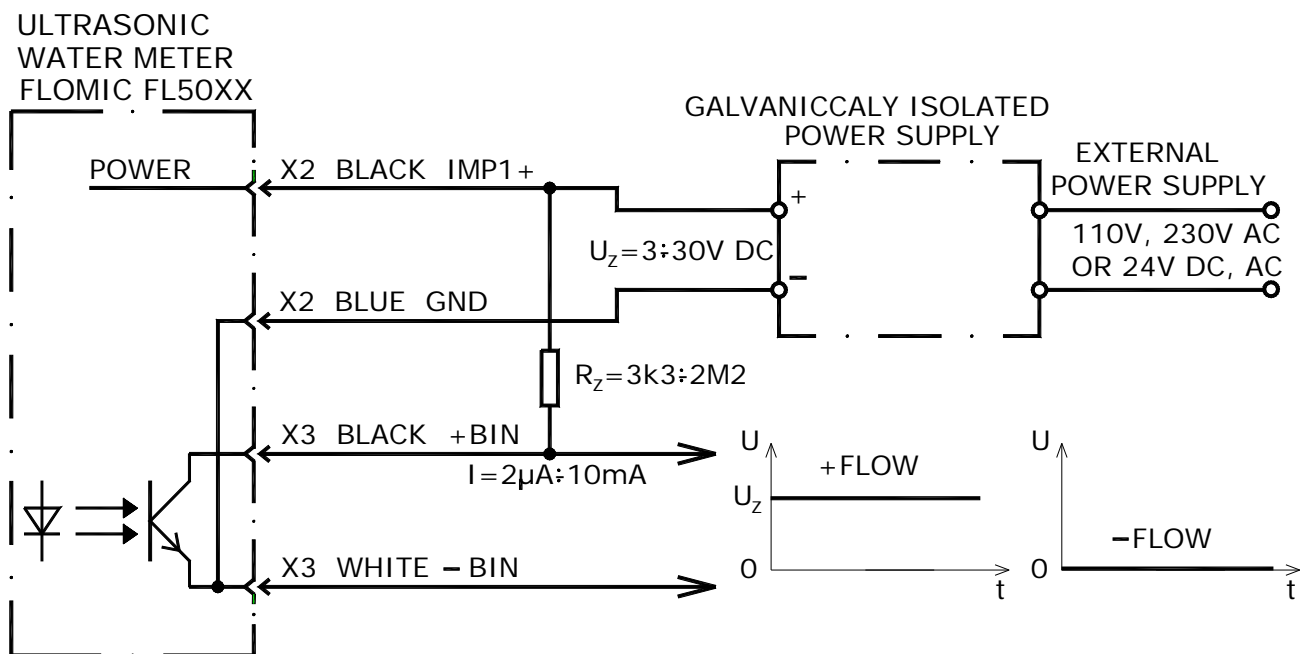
ULTRASONIC WATER METER FLOMIC FL50XX

GALVANICCALY ISOLATED POWER SUPPLY

EXTERNAL POWER SUPPLY

POWER

X2 BLACK IMP1+

+

$U_Z=3\div30V$ DC

–

110V, 230V AC OR 24V DC, AC

X2 BLUE GND

$R_Z=3k3\div2M2$

X3 BLACK +BIN

$I=2\mu A\div10mA$

U

+FLOW

$U_Z$

0

t

U

–FLOW

0

t

X3 WHITE – BIN